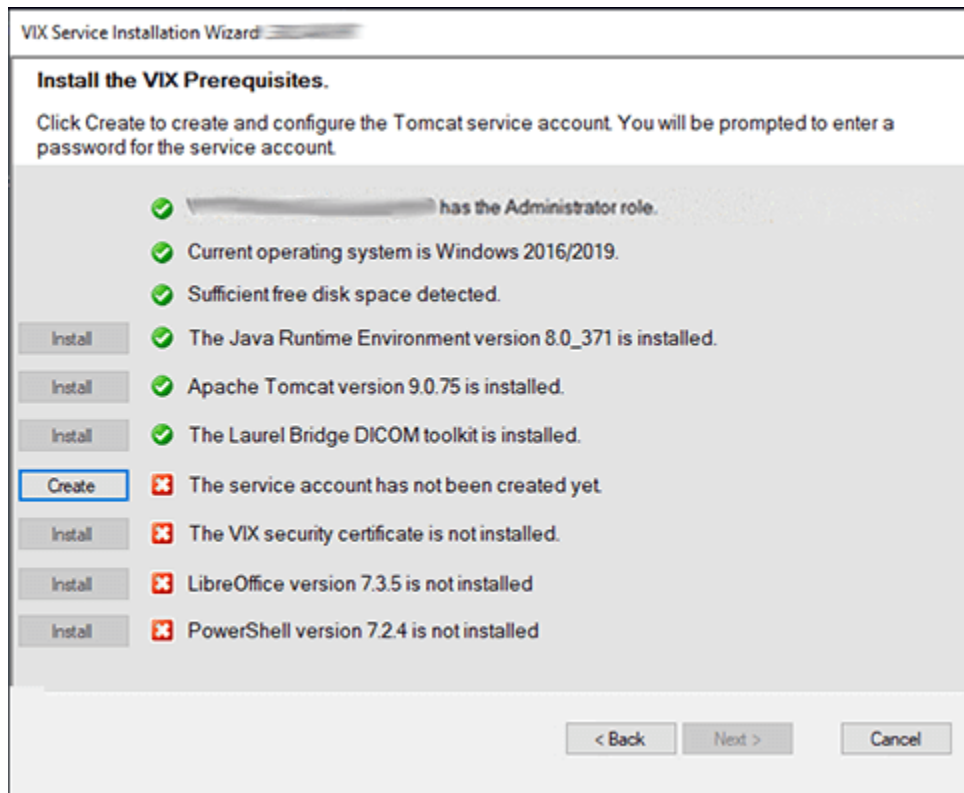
VIX Service Installation Wizard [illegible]

Install the VIX Prerequisites.

Click Create to create and configure the Tomcat service account. You will be prompted to enter a password for the service account.

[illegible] has the Administrator role.

Current operating system is Windows 2016/2019.

Sufficient free disk space detected.

Install The Java Runtime Environment version 8.0_371 is installed.

Install Apache Tomcat version 9.0.75 is installed.

Install The Laurel Bridge DICOM toolkit is installed.

Create The service account has not been created yet.

Install The VIX security certificate is not installed.

Install LibreOffice version 7.3.5 is not installed

Install PowerShell version 7.2.4 is not installed

< Back Next > Cancel